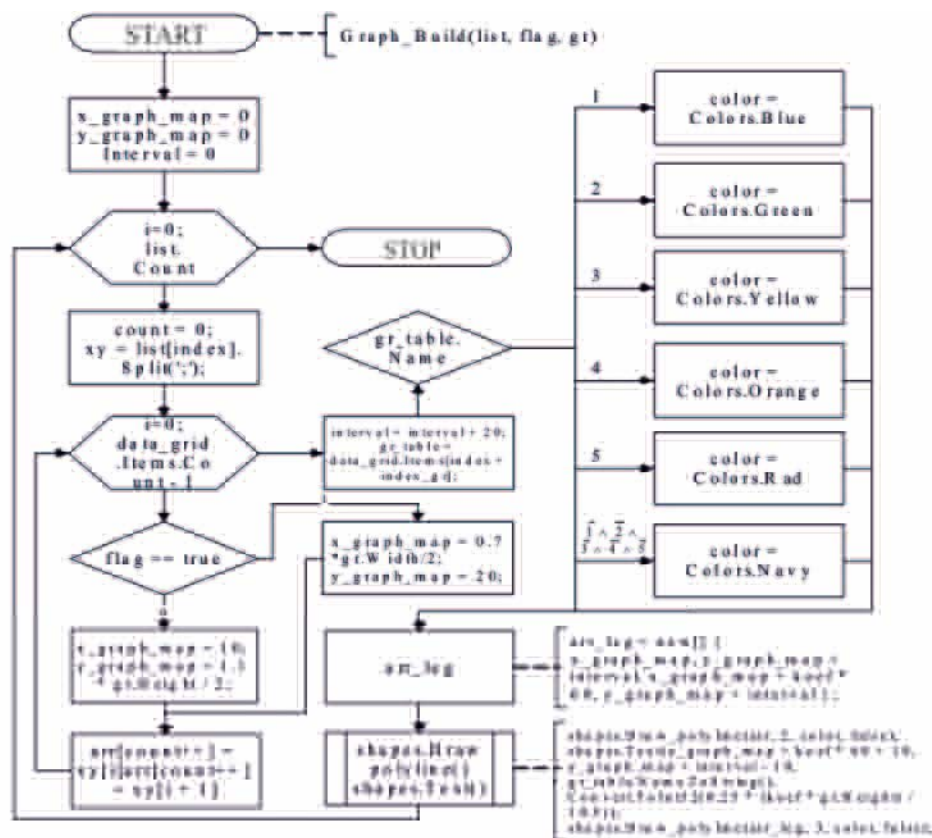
START

Graph_Build(list, flag, gt)

x_graph_map = 0
y_graph_map = 0
Interval = 0

i=0;
list.
Count

STOP

count = 0;
xy = list[index].
Split(';');

i=0;
data_grid
.Items.Co
unt - 1

interval = interval + 20;
gr_table =
data_grid.Items[index +
index_gd];

gr_table.
Name

flag == true

x_graph_map = 0.7
*gt.Width/2;
y_graph_map = 20;

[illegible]

x_graph_map = 10;
y_graph_map = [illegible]
* gt.Height / 2;

arr[count++] =
xy[i]+[count++]
= xy[i + 1]

1

color =
Colors.Blue

2

color =
Colors.Green

3

color =
Colors.Yellow

4

color =
Colors.Orange

5

color =
Colors.Rad

$\bar{1}\wedge\bar{2}\wedge$
$\bar{3}\wedge\bar{4}\wedge\bar{5}$

color =
Colors.Navy

arr_leg

arr_leg = new[] {
x_graph_map, y_graph_map +
interval, x_graph_map + koef *
60, y_graph_map + interval };

shapes.Draw
polyline()
shapes.Text()

shapes.Draw_polyline(arr, 2, color, false);
shapes.Text(x_graph_map + koef * 60 + 10,
y_graph_map + interval - 10,
gr_table.Name.ToString(),
Convert.ToInt32(0.25 * koef * gt.Height /
10.0));
shapes.Draw_polyline(arr_leg, 3, color, false);